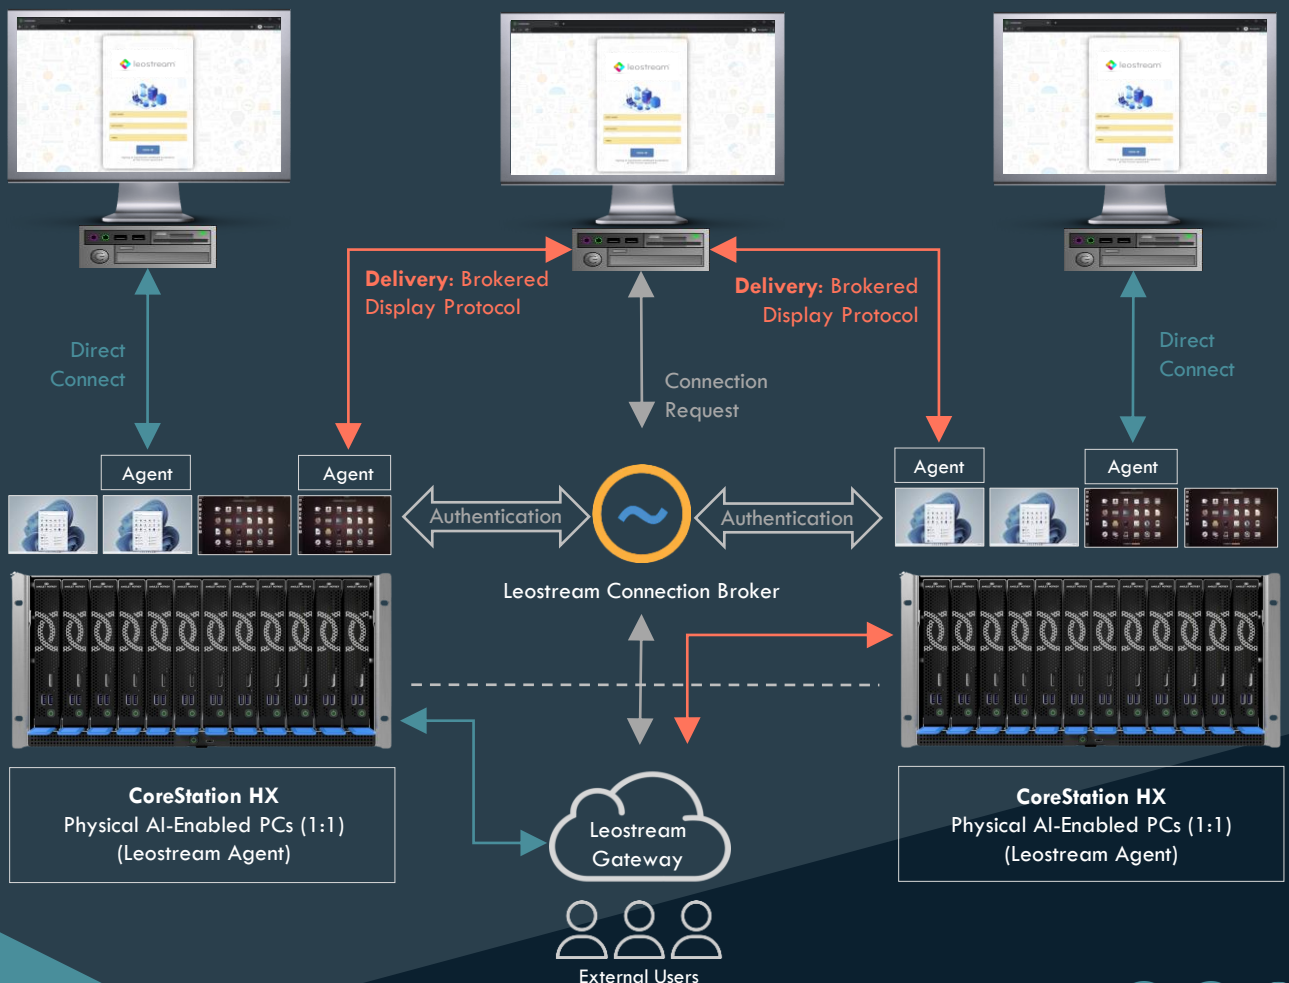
Delivery: Brokered Display Protocol

Delivery: Brokered Display Protocol

Direct Connect

Connection Request

Direct Connect

Agent

Agent

Agent

Agent

Authentication

Authentication

Leostream Connection Broker

CoreStation HX
Physical AI-Enabled PCs (1:1)
(Leostream Agent)

Leostream Gateway

CoreStation HX
Physical AI-Enabled PCs (1:1)
(Leostream Agent)

External Users